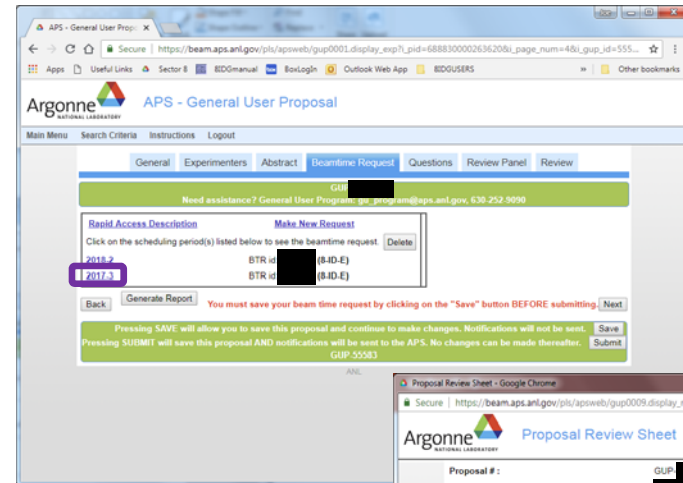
APS - General User Propo ×

Secure | https://beam.aps.anl.gov/pls/apsweb/gup0001.display_exp?i_pid=688830000263620&i_page_num=4&i_gup_id=555...

Apps Useful Links Sector 8 8IDmanual BoxLogin Outlook Web App 8IDGUSERS » Other bookmarks

Argonne NATIONAL LABORATORY APS - General User Proposal

Main Menu Search Criteria Instructions Logout

General Experimenters Abstract Beamtime Request Questions Review Panel Review

GUP-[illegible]
Need assistance? General User Program: gu_program@aps.anl.gov, 630-252-9090

Rapid Access Description Make New Request

Click on the scheduling period(s) listed below to see the beamtime request. Delete

2018-2 BTR id: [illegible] (8-ID-E)
2017-3 BTR id: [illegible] (8-ID-E)

Back Generate Report You must save your beam time request by clicking on the "Save" button BEFORE submitting. Next

Pressing SAVE will allow you to save this proposal and continue to make changes. Notifications will not be sent. Save
Pressing SUBMIT will save this proposal AND notifications will be sent to the APS. No changes can be made thereafter. Submit
GUP-55583

ANL

Proposal Review Sheet - Google Chrome

Secure | https://beam.aps.anl.gov/pls/apsweb/gup0009.display_r

Argonne NATIONAL LABORATORY Proposal Review Sheet

Proposal # : GUP-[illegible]